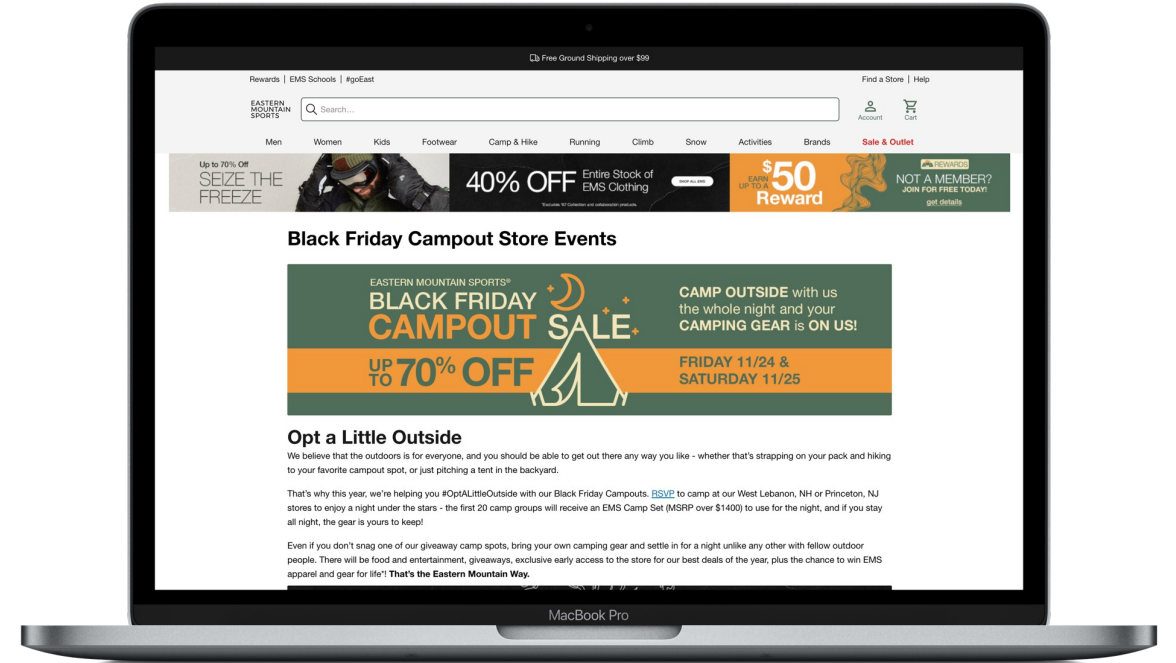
Free Ground Shipping over $99

Rewards | EMS Schools | #goEast

Find a Store | Help

EASTERN MOUNTAIN SPORTS

Search...

Account

Cart

Men Women Kids Footwear Camp & Hike Running Climb Snow Activities Brands Sale & Outlet

Up to 70% Off SEIZE THE FREEZE

40% OFF Entire Stock of EMS Clothing

SHOP ALL EMS

*Excludes '87 Collection and collaboration products.

EARN UP TO A $50 Reward

REWARDS NOT A MEMBER? JOIN FOR FREE TODAY! get details

Black Friday Campout Store Events

EASTERN MOUNTAIN SPORTS® BLACK FRIDAY CAMPOUT SALE

UP TO 70% OFF

CAMP OUTSIDE with us the whole night and your CAMPING GEAR is ON US!

FRIDAY 11/24 & SATURDAY 11/25

Opt a Little Outside

We believe that the outdoors is for everyone, and you should be able to get out there any way you like - whether that's strapping on your pack and hiking to your favorite campout spot, or just pitching a tent in the backyard.

That's why this year, we're helping you #OptALittleOutside with our Black Friday Campouts. RSVP to camp at our West Lebanon, NH or Princeton, NJ stores to enjoy a night under the stars - the first 20 camp groups will receive an EMS Camp Set (MSRP over $1400) to use for the night, and if you stay all night, the gear is yours to keep!

Even if you don't snag one of our giveaway camp spots, bring your own camping gear and settle in for a night unlike any other with fellow outdoor people. There will be food and entertainment, giveaways, exclusive early access to the store for our best deals of the year, plus the chance to win EMS apparel and gear for life*! That's the Eastern Mountain Way.

MacBook Pro